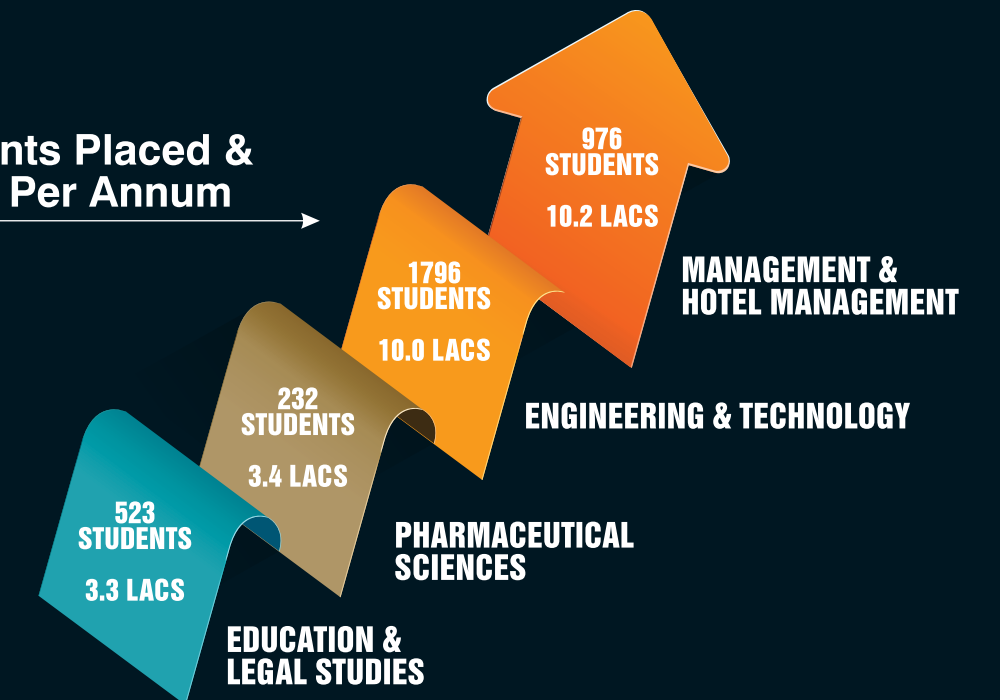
nts Placed &
Per Annum

976
STUDENTS

10.2 LACS

MANAGEMENT &
HOTEL MANAGEMENT

1796
STUDENTS

10.0 LACS

ENGINEERING & TECHNOLOGY

232
STUDENTS

3.4 LACS

PHARMACEUTICAL
SCIENCES

523
STUDENTS

3.3 LACS

EDUCATION &
LEGAL STUDIES